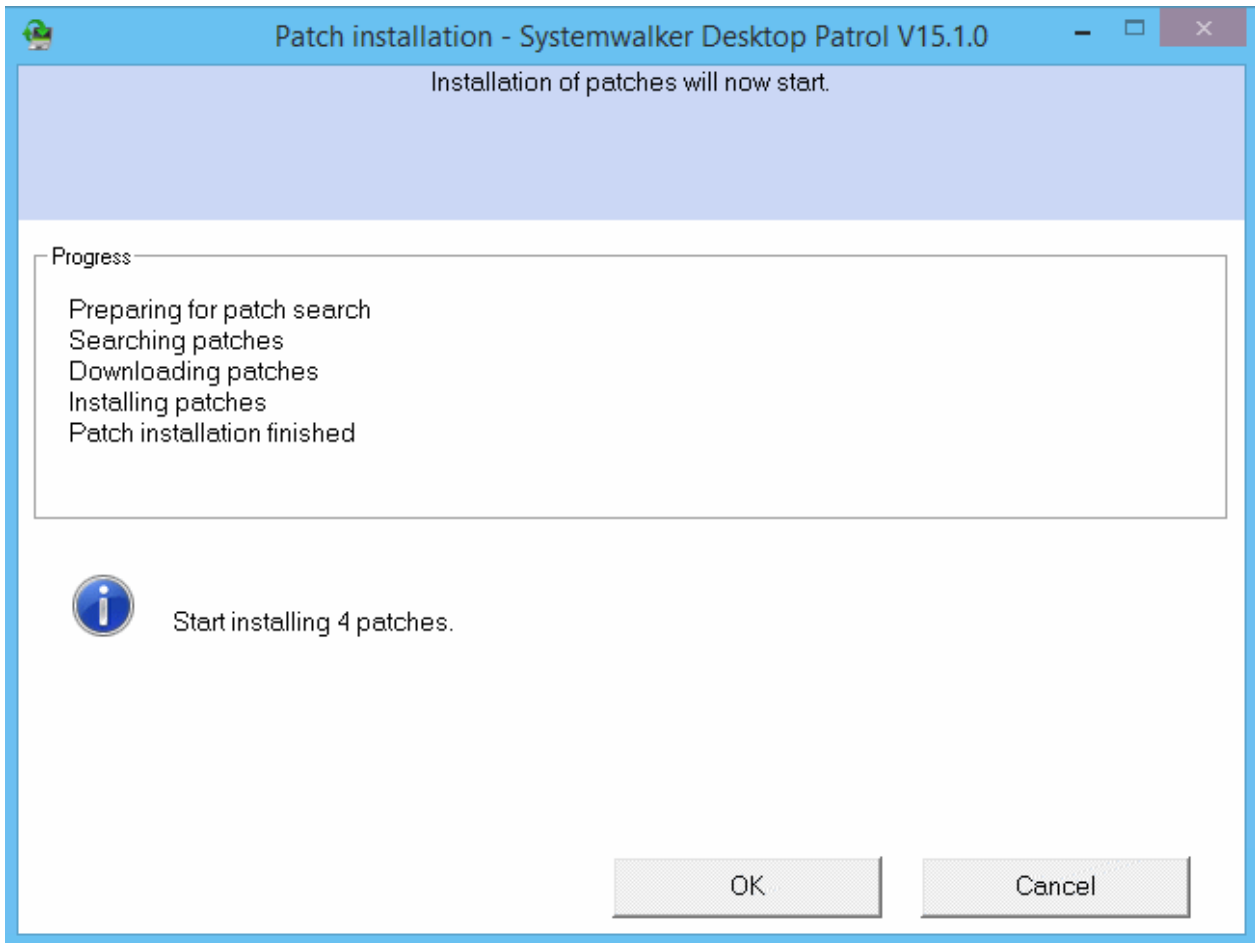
Patch installation - Systemwalker Desktop Patrol V15.1.0

Installation of patches will now start.

Progress

Preparing for patch search
Searching patches
Downloading patches
Installing patches
Patch installation finished

Start installing 4 patches.

OK

Cancel